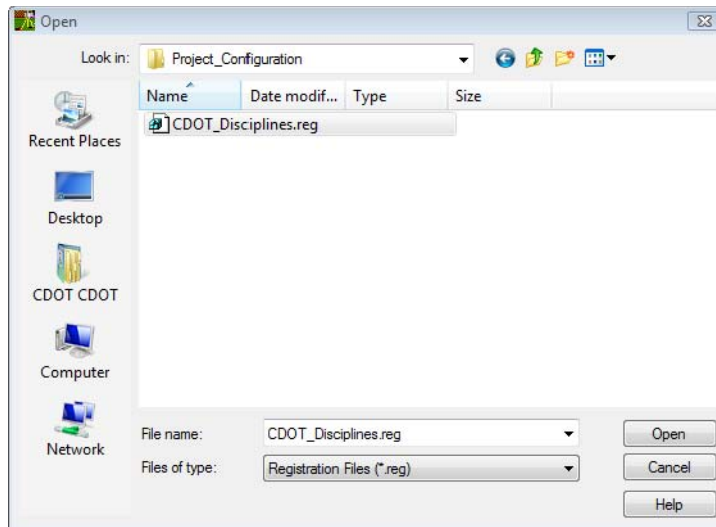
Open

Look in: Project_Configuration

Name
Date modif...
Type
Size

CDOT_Disciplines.reg

Recent Places
Desktop
CDOT CDOT
Computer
Network

File name: CDOT_Disciplines.reg
Files of type: Registration Files (*.reg)

Open
Cancel
Help